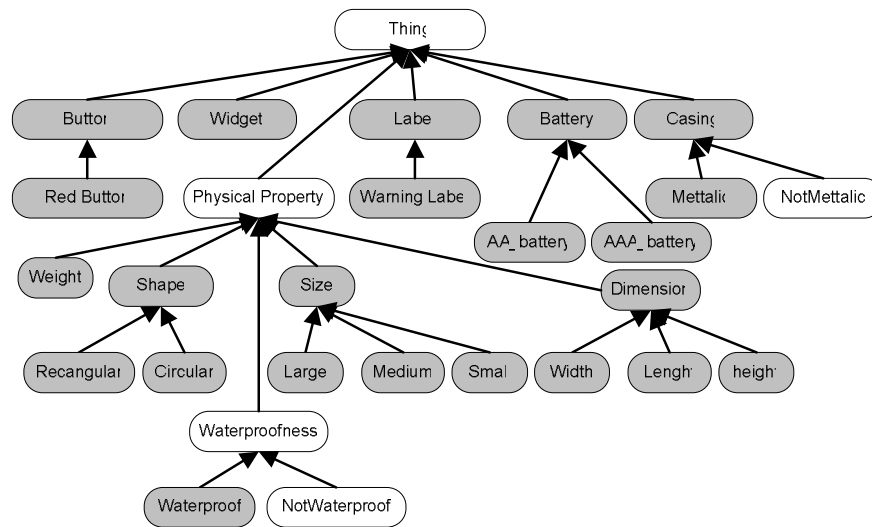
Thing

Button

Widget

Label

Battery

Casing

Red Button

Physical Property

Warning Label

Mettalic

NotMettalic

AA_battery

AAA_battery

Weight

Shape

Size

Dimension

Recangular

Circular

Large

Medium

Small

Width

Lenght

height

Waterproofness

Waterproof

NotWaterproof